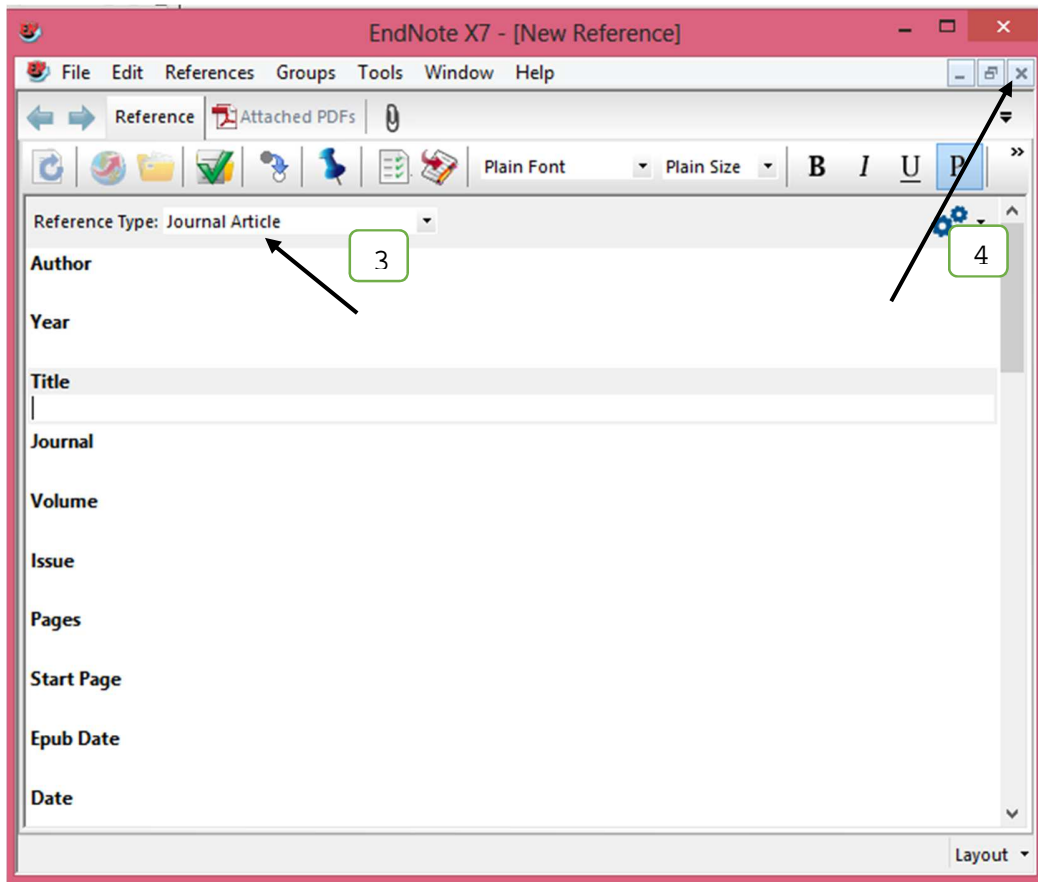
EndNote X7 - [New Reference]

File Edit References Groups Tools Window Help

Reference Attached PDFs

Plain Font Plain Size B I U P

Reference Type: Journal Article

3

4

Author

Year

Title

Journal

Volume

Issue

Pages

Start Page

Epub Date

Date

Layout